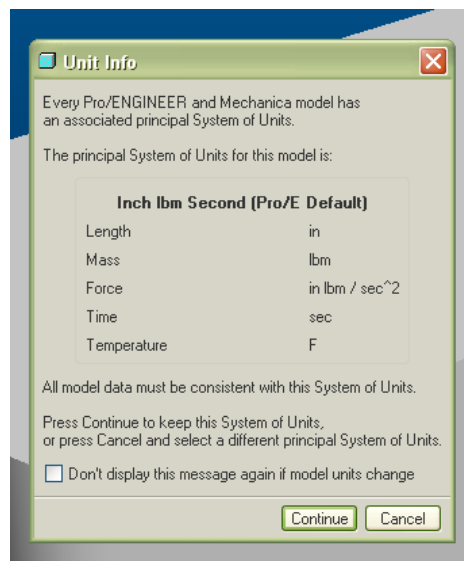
Unit Info

Every Pro/ENGINEER and Mechanica model has an associated principal System of Units.

The principal System of Units for this model is:

Inch lbm Second (Pro/E Default)

| | |
|---|---|
| Length | in |
| Mass | lbm |
| Force | in lbm / sec^2 |
| Time | sec |
| Temperature | F |

All model data must be consistent with this System of Units.

Press Continue to keep this System of Units, or press Cancel and select a different principal System of Units.

Don't display this message again if model units change

Continue
Cancel